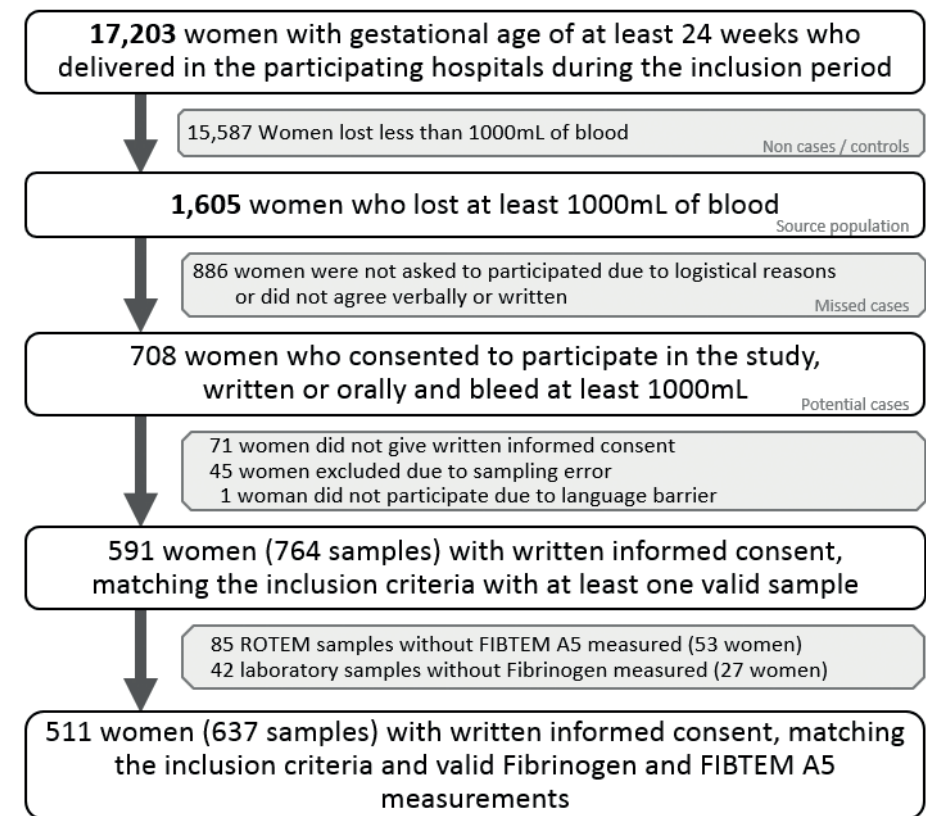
**17,203** women with gestational age of at least 24 weeks who delivered in the participating hospitals during the inclusion period

15,587 Women lost less than 1000mL of blood

Non cases / controls

**1,605** women who lost at least 1000mL of blood

Source population

886 women were not asked to participated due to logistical reasons or did not agree verbally or written

Missed cases

708 women who consented to participate in the study, written or orally and bleed at least 1000mL

Potential cases

71 women did not give written informed consent
45 women excluded due to sampling error
1 woman did not participate due to language barrier

591 women (764 samples) with written informed consent, matching the inclusion criteria with at least one valid sample

85 ROTEM samples without FIBTEM A5 measured (53 women)
42 laboratory samples without Fibrinogen measured (27 women)

511 women (637 samples) with written informed consent, matching the inclusion criteria and valid Fibrinogen and FIBTEM A5 measurements